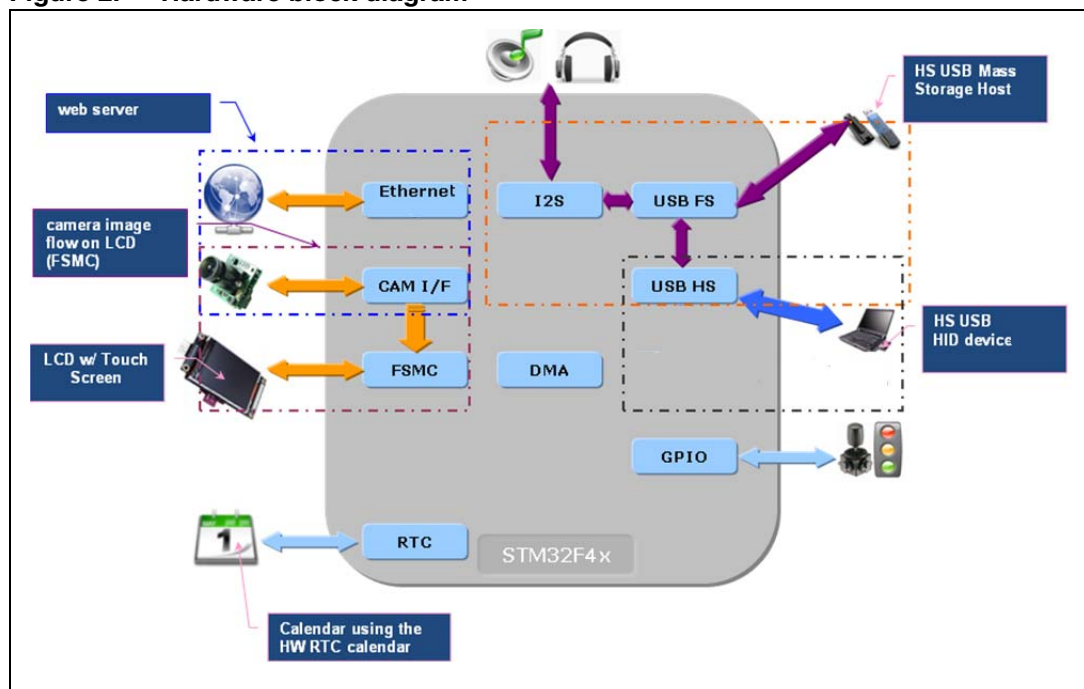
Figure 2. Hardware block diagram

web server

camera image flow on LCD (FSMC)

LCD w/ Touch Screen

Ethernet

CAM I/F

FSMC

I2S

USB FS

USB HS

DMA

GPIO

RTC

STM32F4x

HS USB Mass Storage Host

HS USB HID device

1

Calendar using the HW RTC calendar